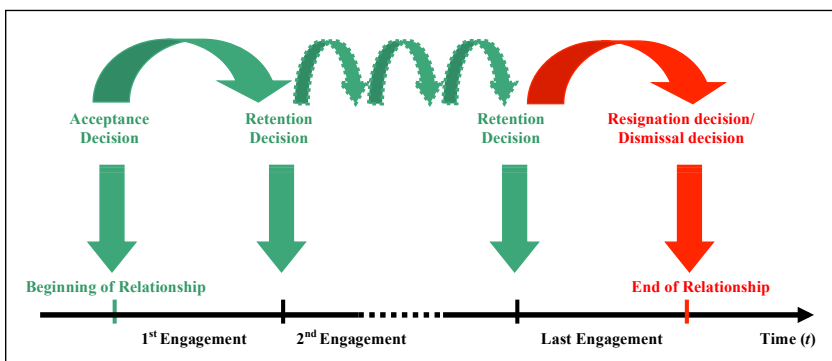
Acceptance Decision

Retention Decision

Retention Decision

Resignation decision/ Dismissal decision

Beginning of Relationship

End of Relationship

1$^{st}$ Engagement

2$^{nd}$ Engagement

Last Engagement

Time ($t$)